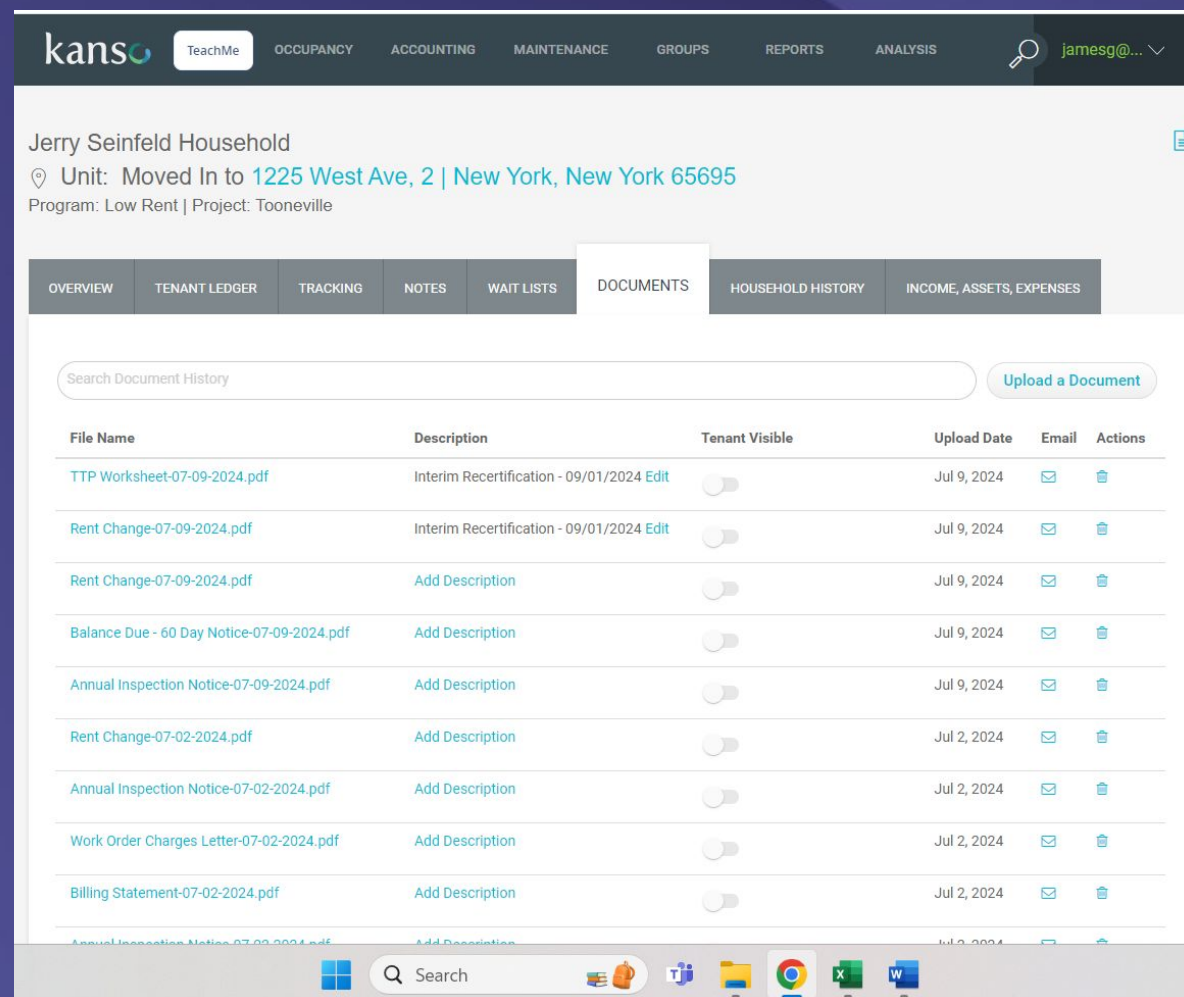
kanso TeachMe OCCUPANCY ACCOUNTING MAINTENANCE GROUPS REPORTS ANALYSIS jamesg@...

Jerry Seinfeld Household
Unit: Moved In to 1225 West Ave, 2 | New York, New York 65695
Program: Low Rent | Project: Tooneville

OVERVIEW TENANT LEDGER TRACKING NOTES WAIT LISTS DOCUMENTS HOUSEHOLD HISTORY INCOME, ASSETS, EXPENSES

Search Document History

Upload a Document

| File Name | Description | Tenant Visible | Upload Date | Email | Actions |
|---|---|---|---|---|---|
| TTP Worksheet-07-09-2024.pdf | Interim Recertification - 09/01/2024 Edit | | Jul 9, 2024 | | |
| Rent Change-07-09-2024.pdf | Interim Recertification - 09/01/2024 Edit | | Jul 9, 2024 | | |
| Rent Change-07-09-2024.pdf | Add Description | | Jul 9, 2024 | | |
| Balance Due - 60 Day Notice-07-09-2024.pdf | Add Description | | Jul 9, 2024 | | |
| Annual Inspection Notice-07-09-2024.pdf | Add Description | | Jul 9, 2024 | | |
| Rent Change-07-02-2024.pdf | Add Description | | Jul 2, 2024 | | |
| Annual Inspection Notice-07-02-2024.pdf | Add Description | | Jul 2, 2024 | | |
| Work Order Charges Letter-07-02-2024.pdf | Add Description | | Jul 2, 2024 | | |
| Billing Statement-07-02-2024.pdf | Add Description | | Jul 2, 2024 | | |
| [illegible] | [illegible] | | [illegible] | | |

Search